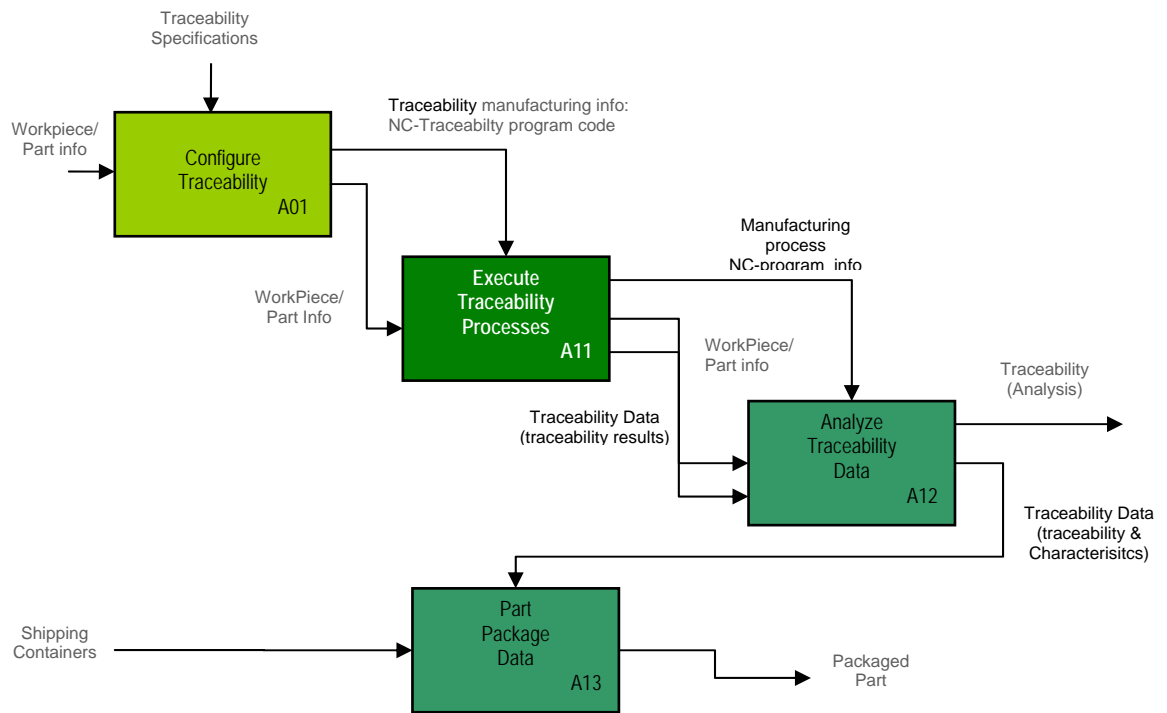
Traceability Specifications

Workpiece/ Part info

Configure Traceability
A01

Traceability manufacturing info: NC-Traceabilty program code

WorkPiece/ Part Info

Execute Traceability Processes
A11

Manufacturing process NC-program info

WorkPiece/ Part info

Traceability (Analysis)

Traceability Data (traceability results)

Analyze Traceability Data
A12

Traceability Data (traceability & Characterisitcs)

Shipping Containers

Part Package Data
A13

Packaged Part